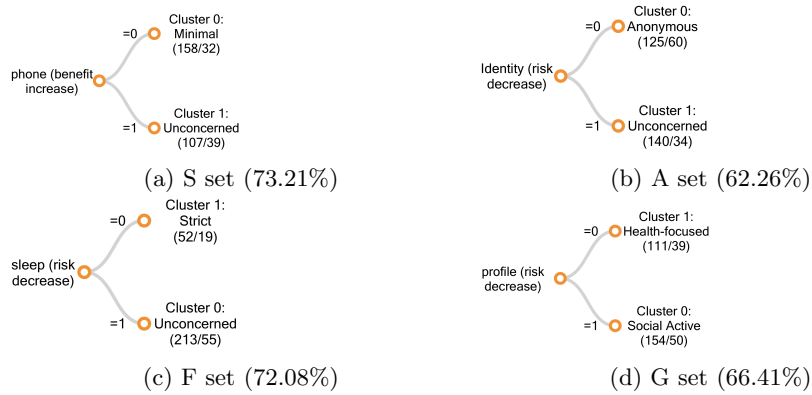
phone (benefit increase)
=0
Cluster 0: Minimal (158/32)
=1
Cluster 1: Unconcerned (107/39)

(a) S set (73.21%)

Identity (risk decrease)
=0
Cluster 0: Anonymous (125/60)
=1
Cluster 1: Unconcerned (140/34)

(b) A set (62.26%)

sleep (risk decrease)
=0
Cluster 1: Strict (52/19)
=1
Cluster 0: Unconcerned (213/55)

(c) F set (72.08%)

profile (risk decrease)
=0
Cluster 1: Health-focused (111/39)
=1
Cluster 0: Social Active (154/50)

(d) G set (66.41%)